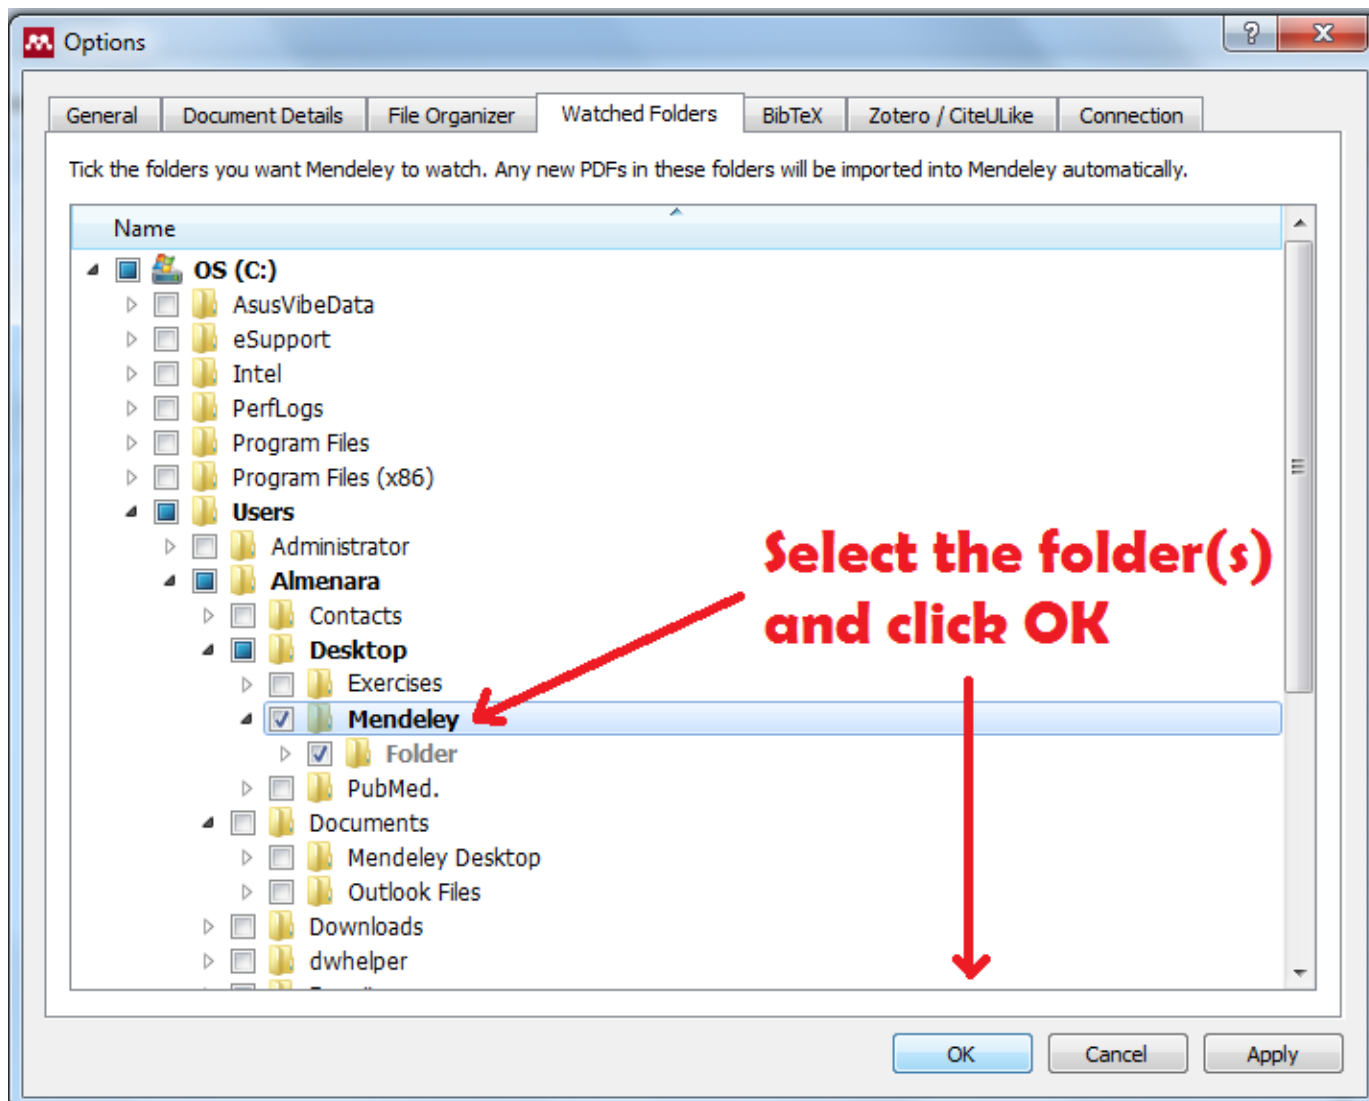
Options

?

X

General | Document Details | File Organizer | Watched Folders | BibTeX | Zotero / CiteULike | Connection

Tick the folders you want Mendeley to watch. Any new PDFs in these folders will be imported into Mendeley automatically.

Name

OS (C:)
AsusVibeData
eSupport
Intel
PerfLogs
Program Files
Program Files (x86)
Users
Administrator
Almenara
Contacts
Desktop
Exercises
Mendeley
Folder
PubMed.
Documents
Mendeley Desktop
Outlook Files
Downloads
dwhelper

Select the folder(s) and click OK

OK

Cancel

Apply